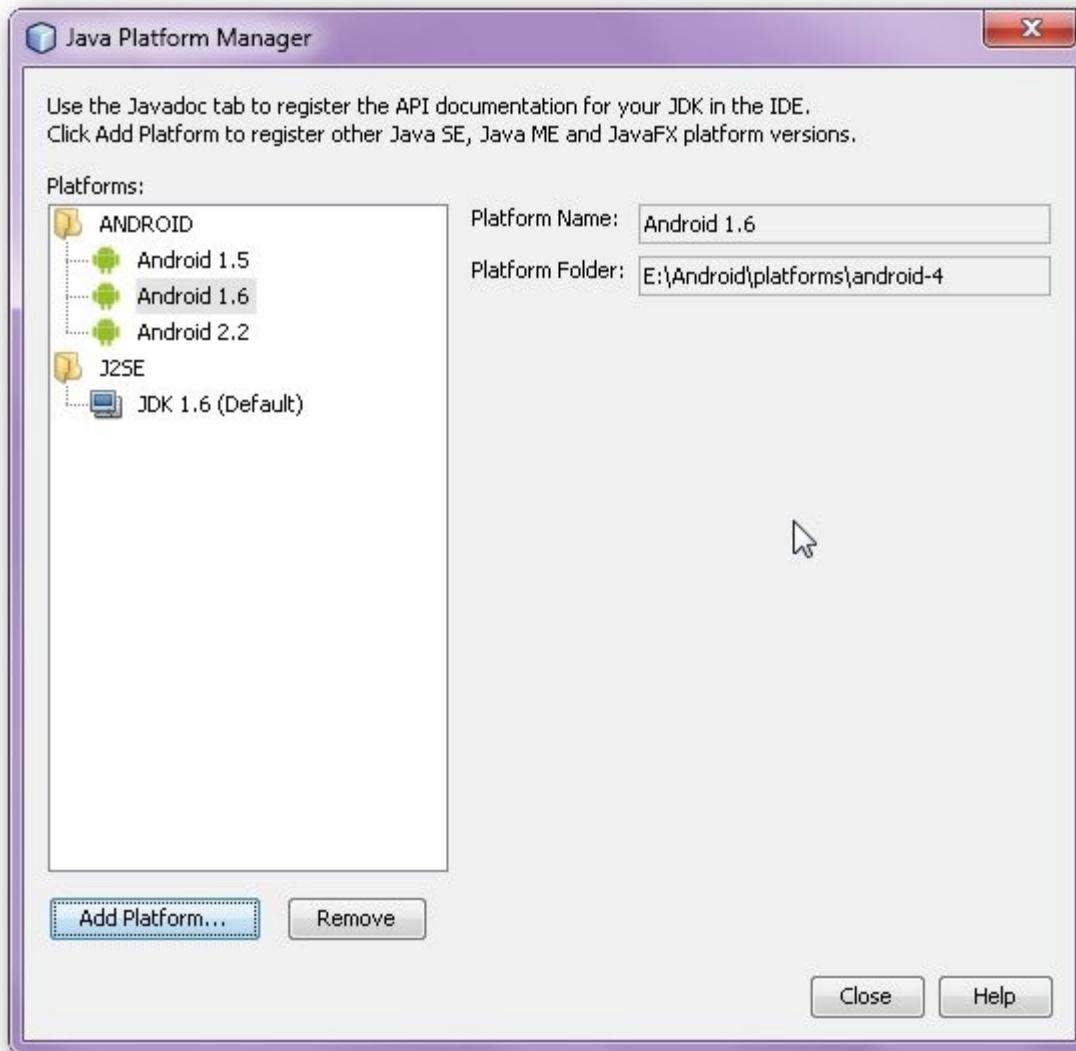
Java Platform Manager

Use the Javadoc tab to register the API documentation for your JDK in the IDE.
Click Add Platform to register other Java SE, Java ME and JavaFX platform versions.

Platforms:

ANDROID
Android 1.5
Android 1.6
Android 2.2
J2SE
JDK 1.6 (Default)

Platform Name: Android 1.6
Platform Folder: E:\Android\platforms\android-4

Add Platform...
Remove

Close
Help